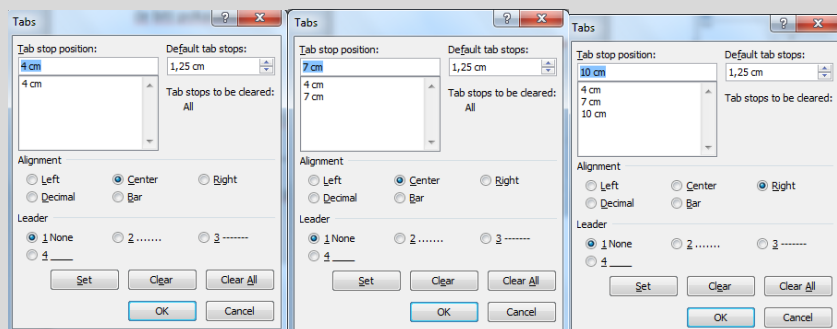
Tabs

Tab stop position:
4 cm
4 cm

Default tab stops:
1,25 cm
Tab stops to be cleared:
All

Alignment
Left
Center
Right
Decimal
Bar

Leader
1 None
2 .......
3 -------
4 ____

Set
Clear
Clear All
OK
Cancel

Tabs

Tab stop position:
7 cm
4 cm
7 cm

Default tab stops:
1,25 cm
Tab stops to be cleared:
All

Alignment
Left
Center
Right
Decimal
Bar

Leader
1 None
2 .......
3 -------
4 ____

Set
Clear
Clear All
OK
Cancel

Tabs

Tab stop position:
10 cm
4 cm
7 cm
10 cm

Default tab stops:
1,25 cm
Tab stops to be cleared:

Alignment
Left
Center
Right
Decimal
Bar

Leader
1 None
2 .......
3 -------
4 ____

Set
Clear
Clear All
OK
Cancel